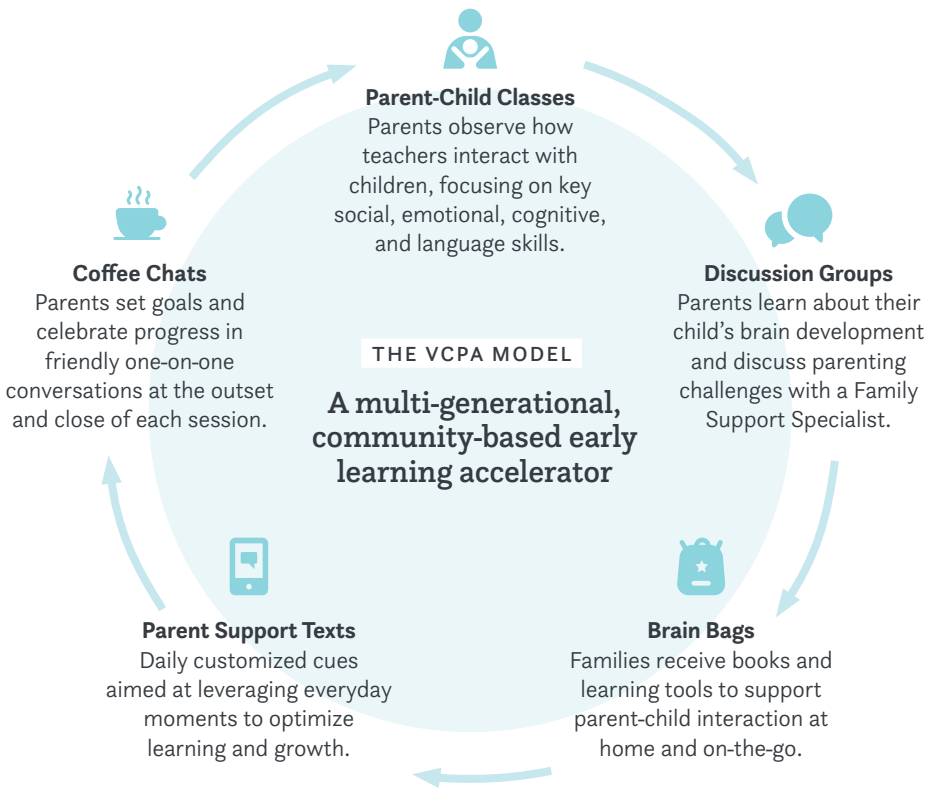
**Parent-Child Classes**
Parents observe how teachers interact with children, focusing on key social, emotional, cognitive, and language skills.

**Discussion Groups**
Parents learn about their child's brain development and discuss parenting challenges with a Family Support Specialist.

**Brain Bags**
Families receive books and learning tools to support parent-child interaction at home and on-the-go.

**Parent Support Texts**
Daily customized cues aimed at leveraging everyday moments to optimize learning and growth.

**Coffee Chats**
Parents set goals and celebrate progress in friendly one-on-one conversations at the outset and close of each session.

THE VCPA MODEL

A multi-generational, community-based early learning accelerator